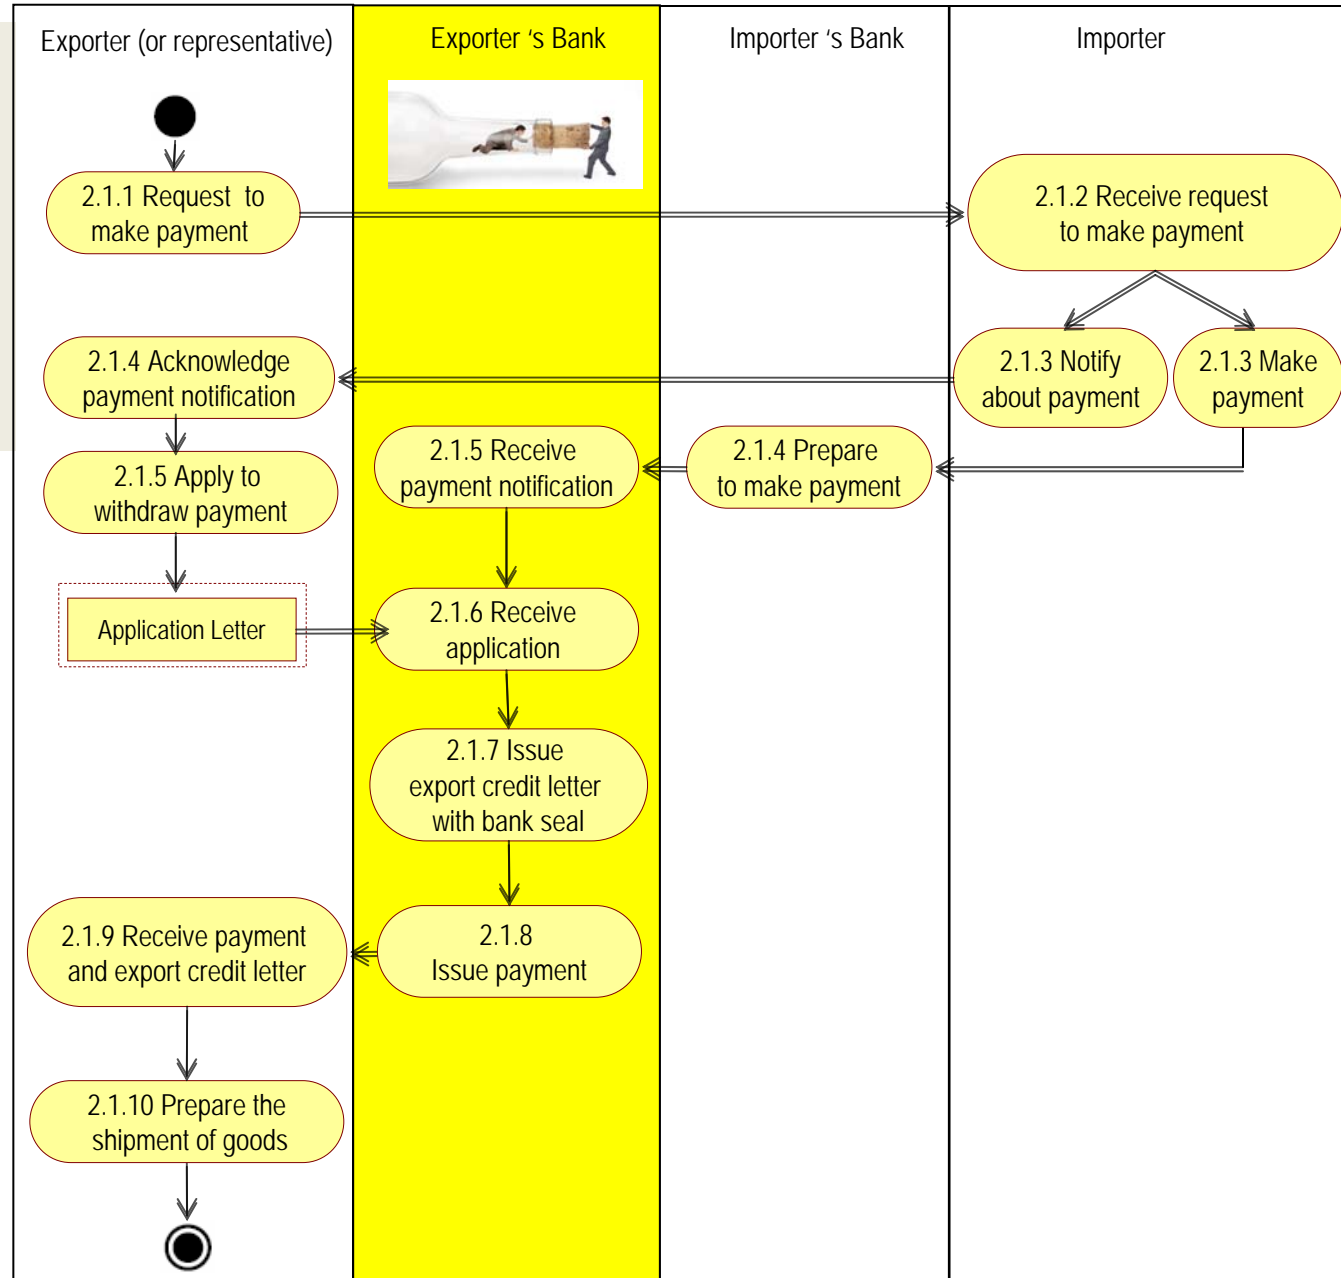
Exporter (or representative)

Exporter 's Bank

Importer 's Bank

Importer

2.1.1 Request to make payment

2.1.2 Receive request to make payment

2.1.3 Notify about payment

2.1.3 Make payment

2.1.4 Acknowledge payment notification

2.1.5 Apply to withdraw payment

2.1.5 Receive payment notification

2.1.4 Prepare to make payment

Application Letter

2.1.6 Receive application

2.1.7 Issue export credit letter with bank seal

2.1.9 Receive payment and export credit letter

2.1.8 Issue payment

2.1.10 Prepare the shipment of goods